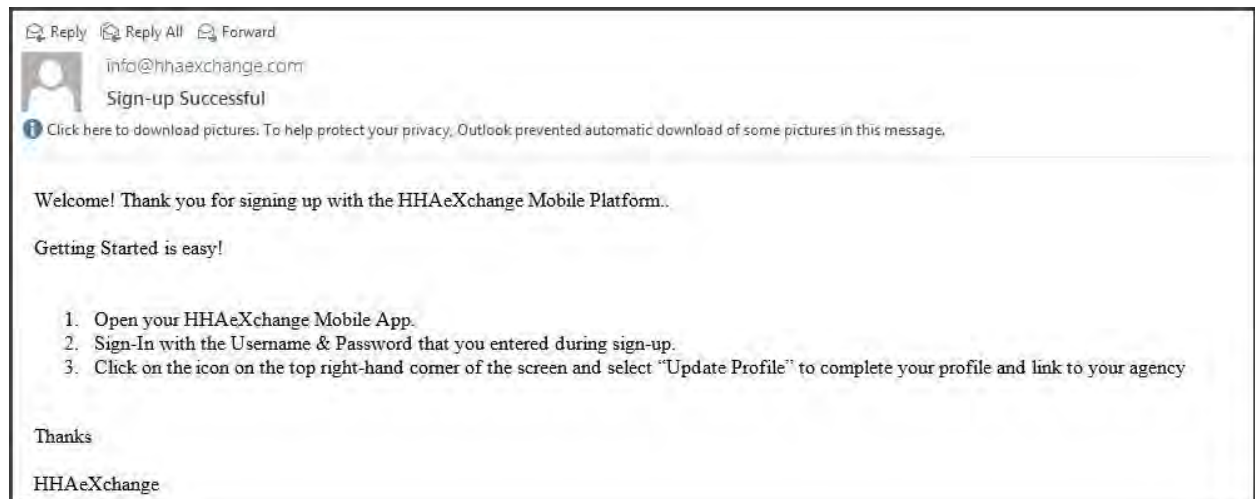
Reply Reply All Forward

info@hhaexchange.com

Sign-up Successful

Click here to download pictures. To help protect your privacy, Outlook prevented automatic download of some pictures in this message.

Welcome! Thank you for signing up with the HHAeXchange Mobile Platform..

Getting Started is easy!

1. Open your HHAeXchange Mobile App.
2. Sign-In with the Username & Password that you entered during sign-up.
3. Click on the icon on the top right-hand corner of the screen and select "Update Profile" to complete your profile and link to your agency

Thanks

HHAeXchange